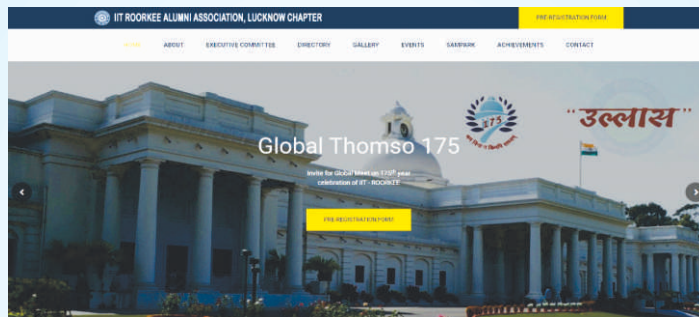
IIT ROORKEE ALUMNI ASSOCIATION, LUCKNOW CHAPTER

PRE REGISTRATION FORM

HOME ABOUT EXECUTIVE COMMITTEE DIRECTORY GALLERY EVENTS SAMPARK ACHIEVEMENTS CONTACT

175

"उल्लास"

Global Thomso 175

Invite for Global Meet on 175th year celebration of IIT - ROORKEE

PRE REGISTRATION FORM